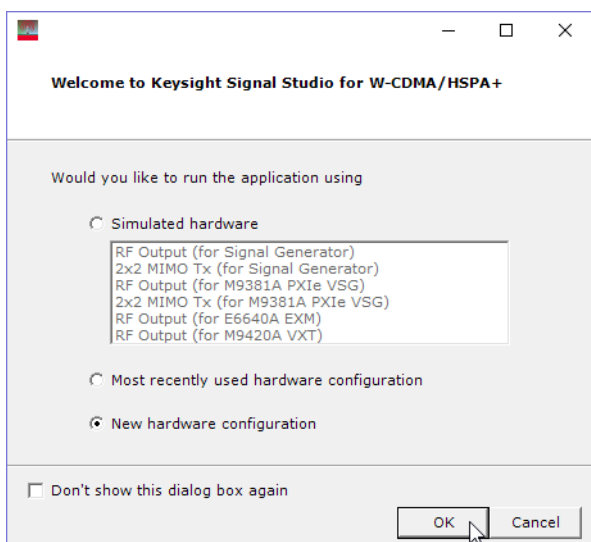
Welcome to Keysight Signal Studio for W-CDMA/HSPA+

Would you like to run the application using

Simulated hardware

RF Output (for Signal Generator)
2x2 MIMO Tx (for Signal Generator)
RF Output (for M9381A PXIe VSG)
2x2 MIMO Tx (for M9381A PXIe VSG)
RF Output (for E6640A EXM)
RF Output (for M9420A VXT)

Most recently used hardware configuration

New hardware configuration

Don't show this dialog box again

OK

Cancel